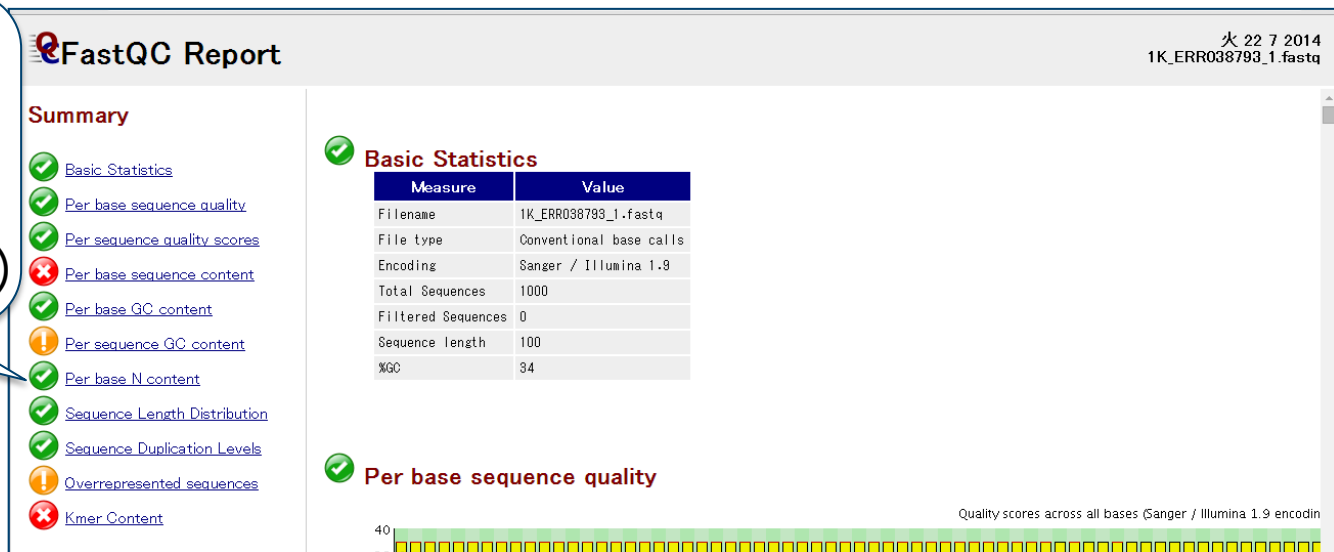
FastQC Report

火 22 7 2014
1K_ERR038793_1.fastq

Summary

Basic Statistics
Per base sequence quality
Per sequence quality scores
Per base sequence content
Per base GC content
Per sequence GC content
Per base N content
Sequence Length Distribution
Sequence Duplication Levels
Overrepresented sequences
Kmer Content

Basic Statistics

| Measure | Value |
|---|---|
| Filename | 1K_ERR038793_1.fastq |
| File type | Conventional base calls |
| Encoding | Sanger / Illumina 1.9 |
| Total Sequences | 1000 |
| Filtered Sequences | 0 |
| Sequence length | 100 |
| %GC | 34 |

Per base sequence quality

Quality scores across all bases (Sanger / Illumina 1.9 encodin

40